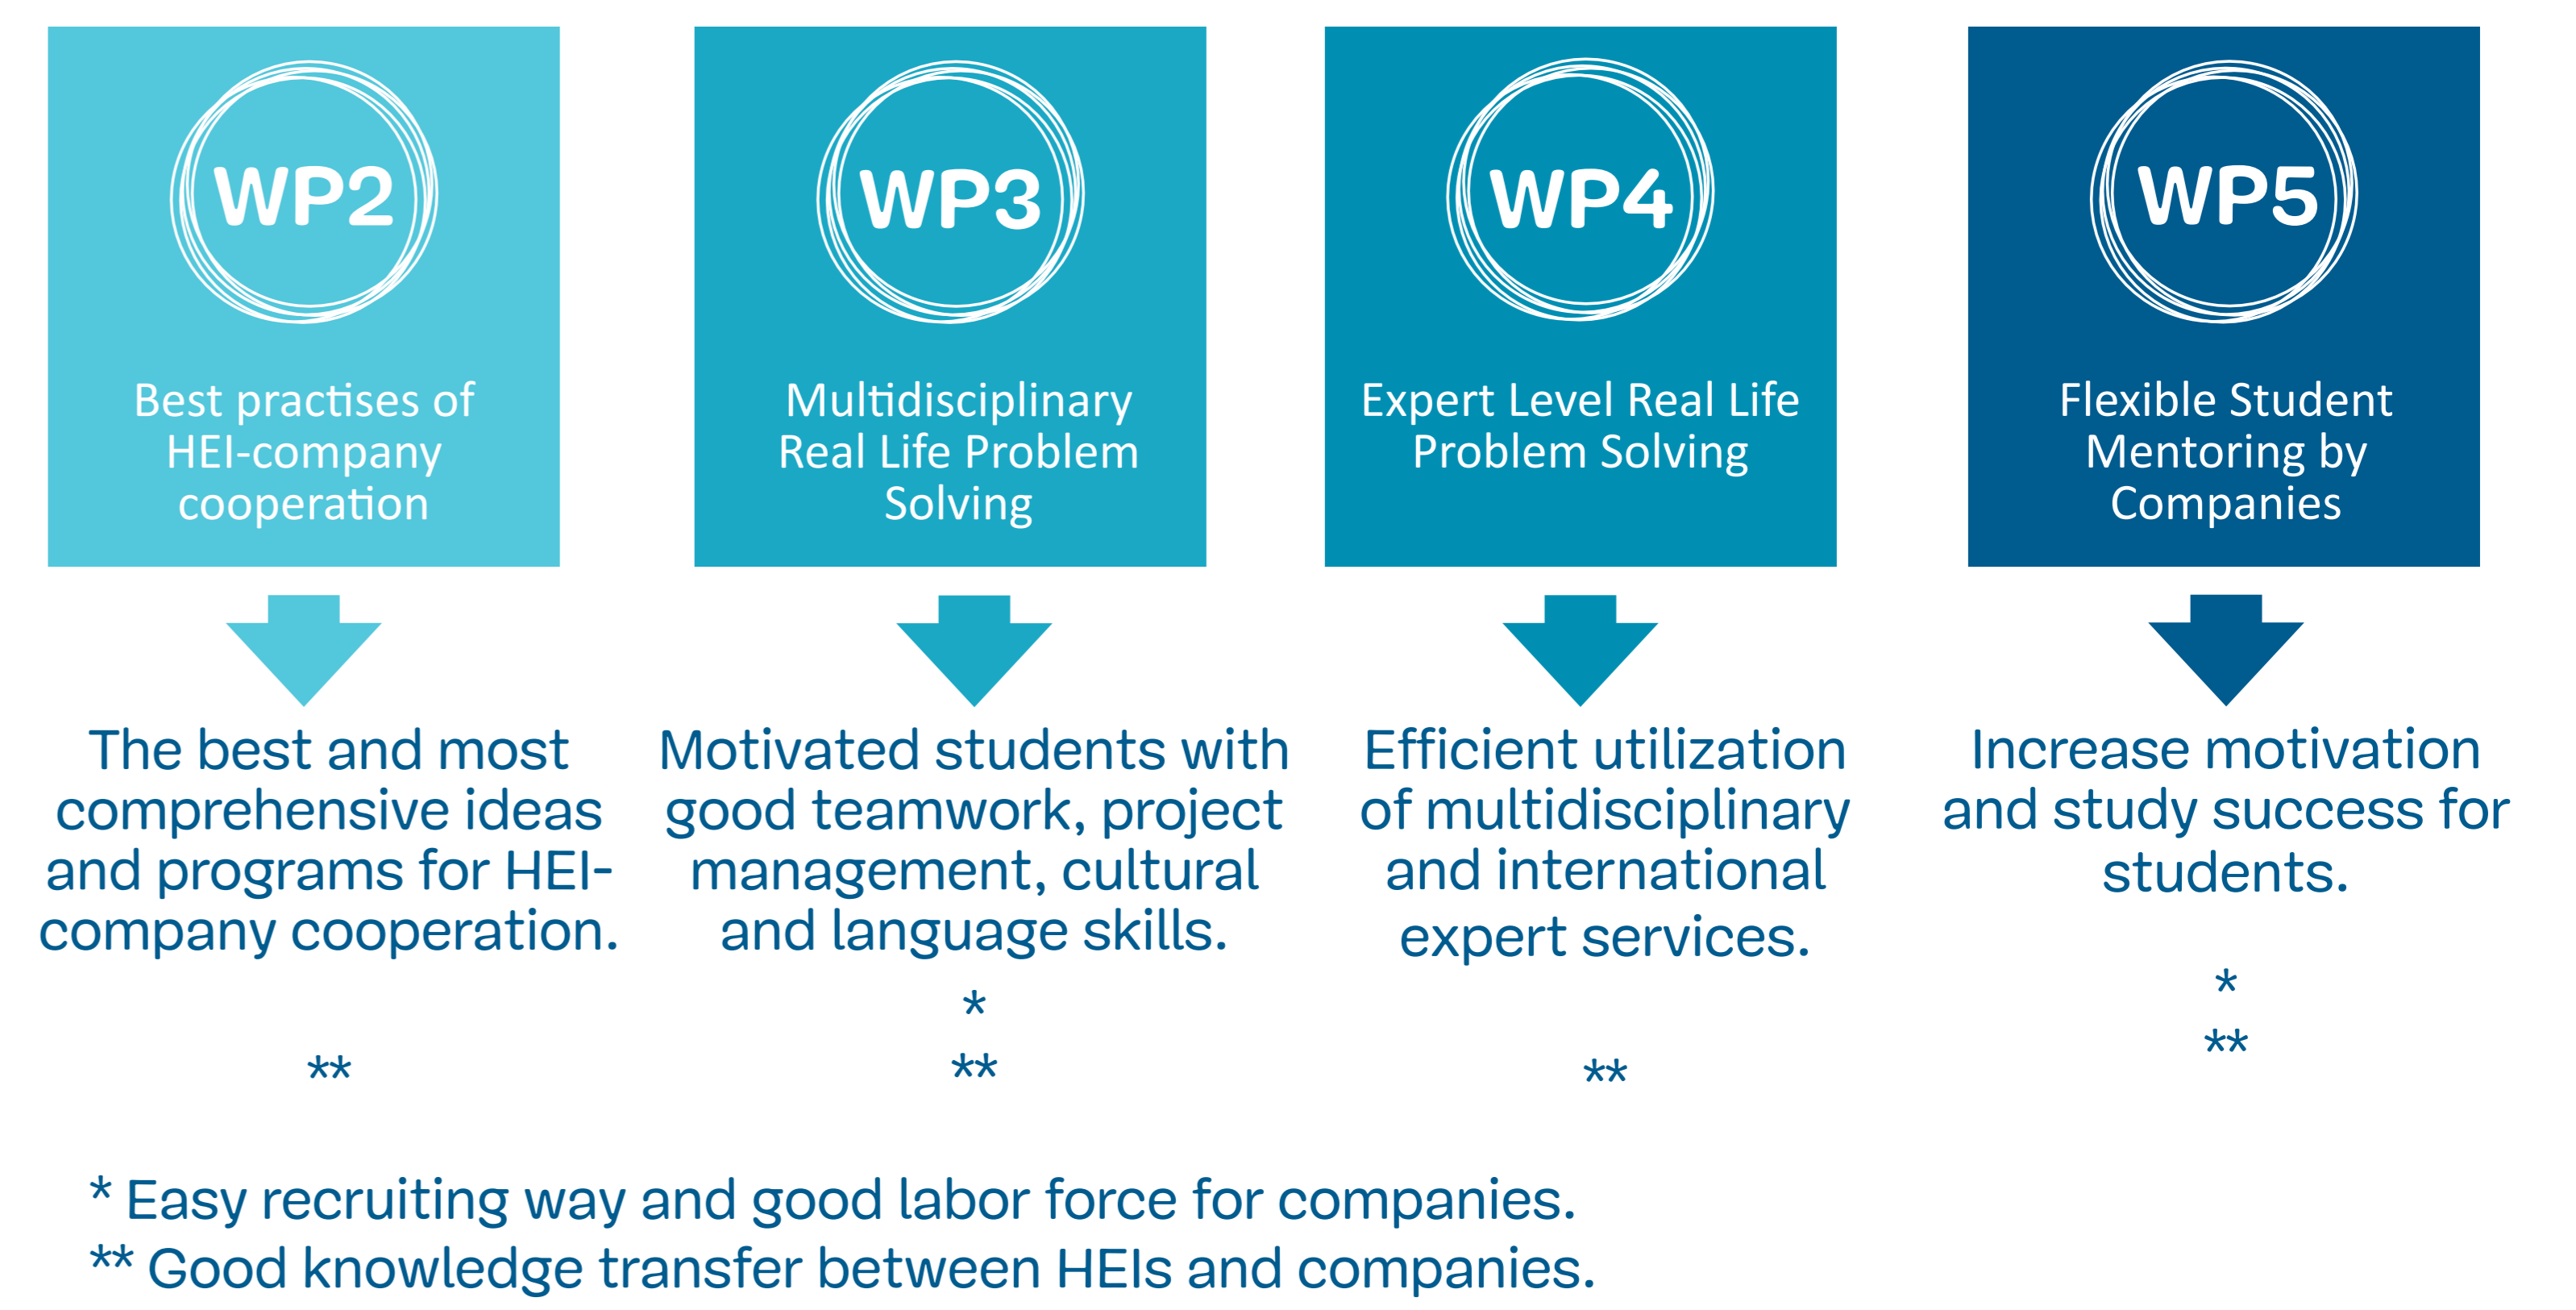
WP2

Best practises of HEI-company cooperation

The best and most comprehensive ideas and programs for HEI-company cooperation.

**

WP3

Multidisciplinary Real Life Problem Solving

Motivated students with good teamwork, project management, cultural and language skills.

*

**

WP4

Expert Level Real Life Problem Solving

Efficient utilization of multidisciplinary and international expert services.

**

WP5

Flexible Student Mentoring by Companies

Increase motivation and study success for students.

*

**

* Easy recruiting way and good labor force for companies.
** Good knowledge transfer between HEIs and companies.